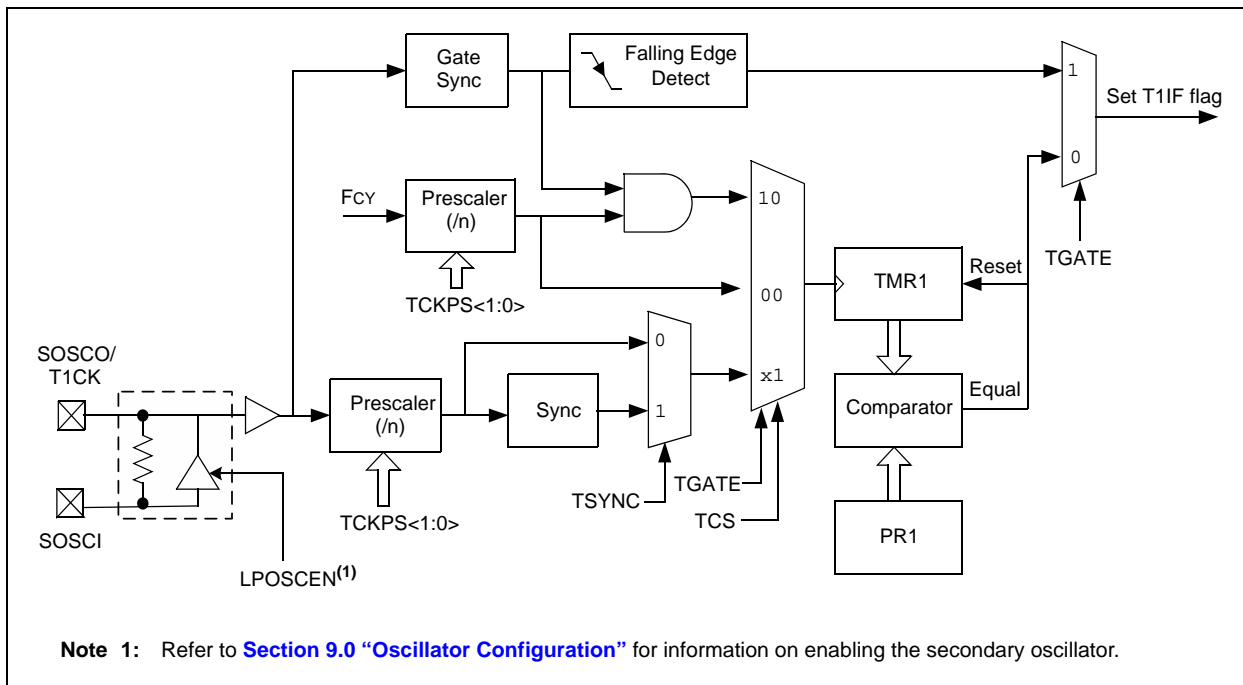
Gate Sync

Falling Edge Detect

1

Set T1IF flag

0

FCY

Prescaler (/n)

TCKPS<1:0>

10

00

x1

TMR1

Reset

TGATE

SOSCO/ T1CK

SOSCI

Prescaler (/n)

TCKPS<1:0>

Sync

0

1

TSYNC

TGATE

TCS

Comparator

Equal

PR1

LPOSCEN$^{(1)}$

**Note 1:** Refer to **Section 9.0 "Oscillator Configuration"** for information on enabling the secondary oscillator.